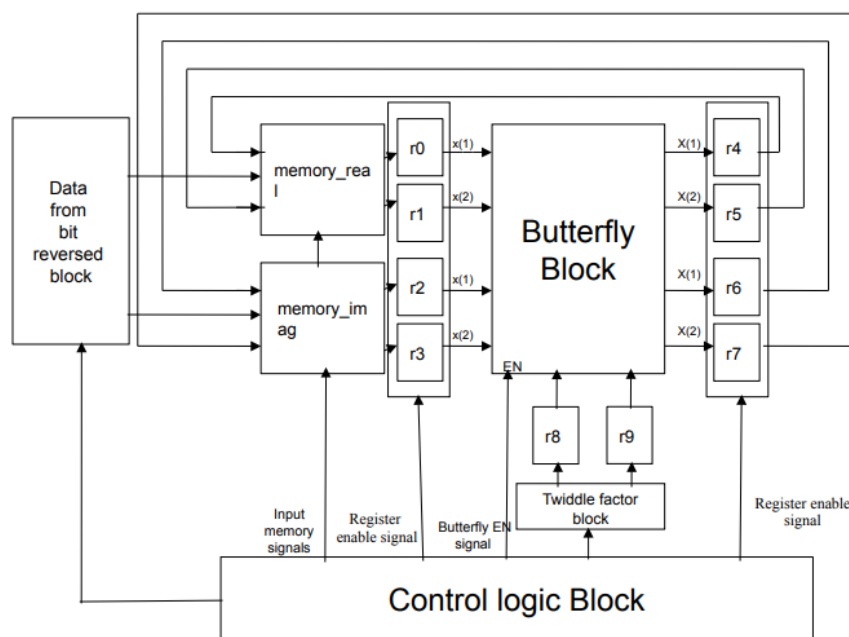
Data from bit reversed block

memory_real

memory_imag

r0

r1

r2

r3

x(1)

x(2)

x(1)

x(2)

Butterfly Block

EN

X(1)

X(2)

X(1)

X(2)

r4

r5

r6

r7

r8

r9

Twiddle factor block

Input memory signals

Register enable signal

Butterfly EN signal

Register enable signal

Control logic Block